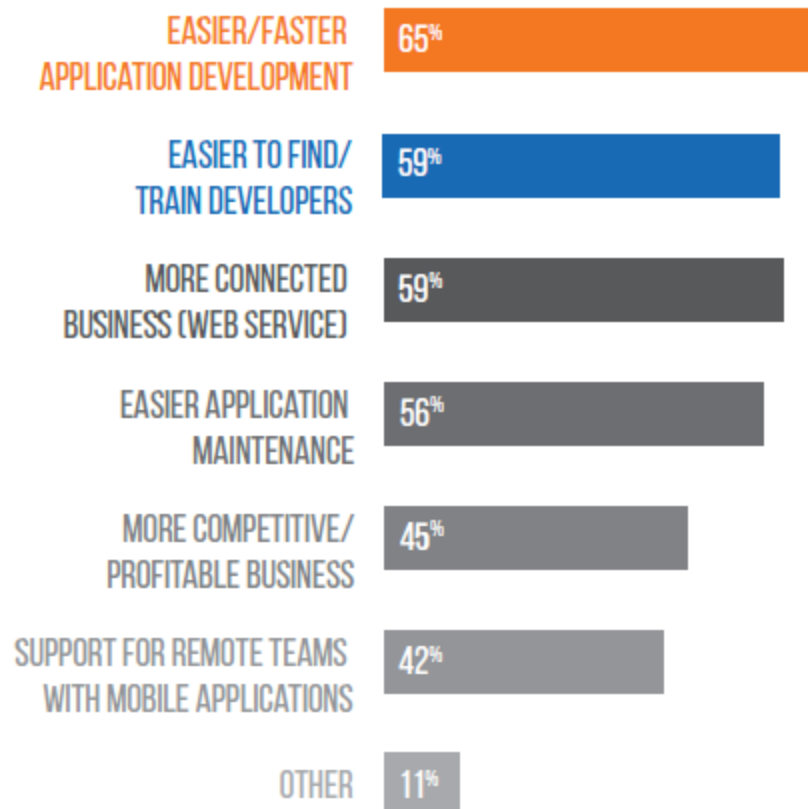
EASIER/FASTER APPLICATION DEVELOPMENT 65%

EASIER TO FIND/ TRAIN DEVELOPERS 59%

MORE CONNECTED BUSINESS (WEB SERVICE) 59%

EASIER APPLICATION MAINTENANCE 56%

MORE COMPETITIVE/ PROFITABLE BUSINESS 45%

SUPPORT FOR REMOTE TEAMS WITH MOBILE APPLICATIONS 42%

OTHER 11%